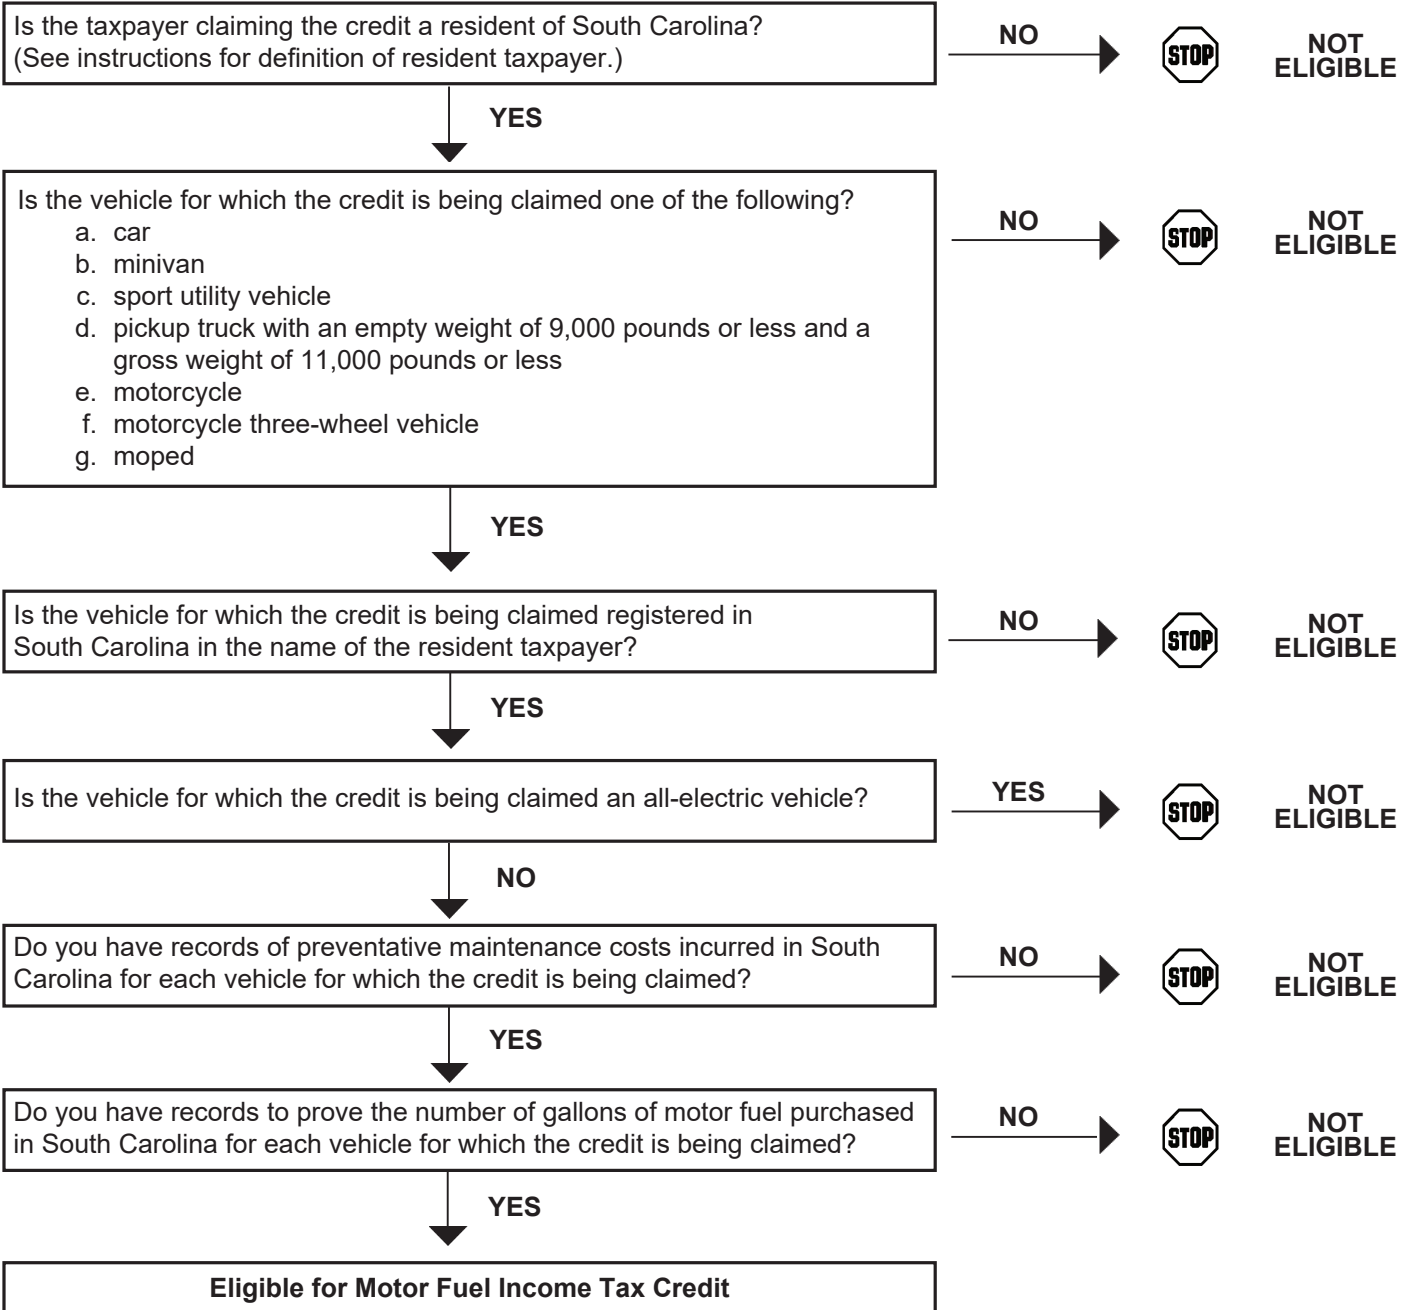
Is the taxpayer claiming the credit a resident of South Carolina? (See instructions for definition of resident taxpayer.)

NO

STOP

NOT ELIGIBLE

YES

Is the vehicle for which the credit is being claimed one of the following?
a. car
b. minivan
c. sport utility vehicle
d. pickup truck with an empty weight of 9,000 pounds or less and a gross weight of 11,000 pounds or less
e. motorcycle
f. motorcycle three-wheel vehicle
g. moped

NO

STOP

NOT ELIGIBLE

YES

Is the vehicle for which the credit is being claimed registered in South Carolina in the name of the resident taxpayer?

NO

STOP

NOT ELIGIBLE

YES

Is the vehicle for which the credit is being claimed an all-electric vehicle?

YES

STOP

NOT ELIGIBLE

NO

Do you have records of preventative maintenance costs incurred in South Carolina for each vehicle for which the credit is being claimed?

NO

STOP

NOT ELIGIBLE

YES

Do you have records to prove the number of gallons of motor fuel purchased in South Carolina for each vehicle for which the credit is being claimed?

NO

STOP

NOT ELIGIBLE

YES

Eligible for Motor Fuel Income Tax Credit